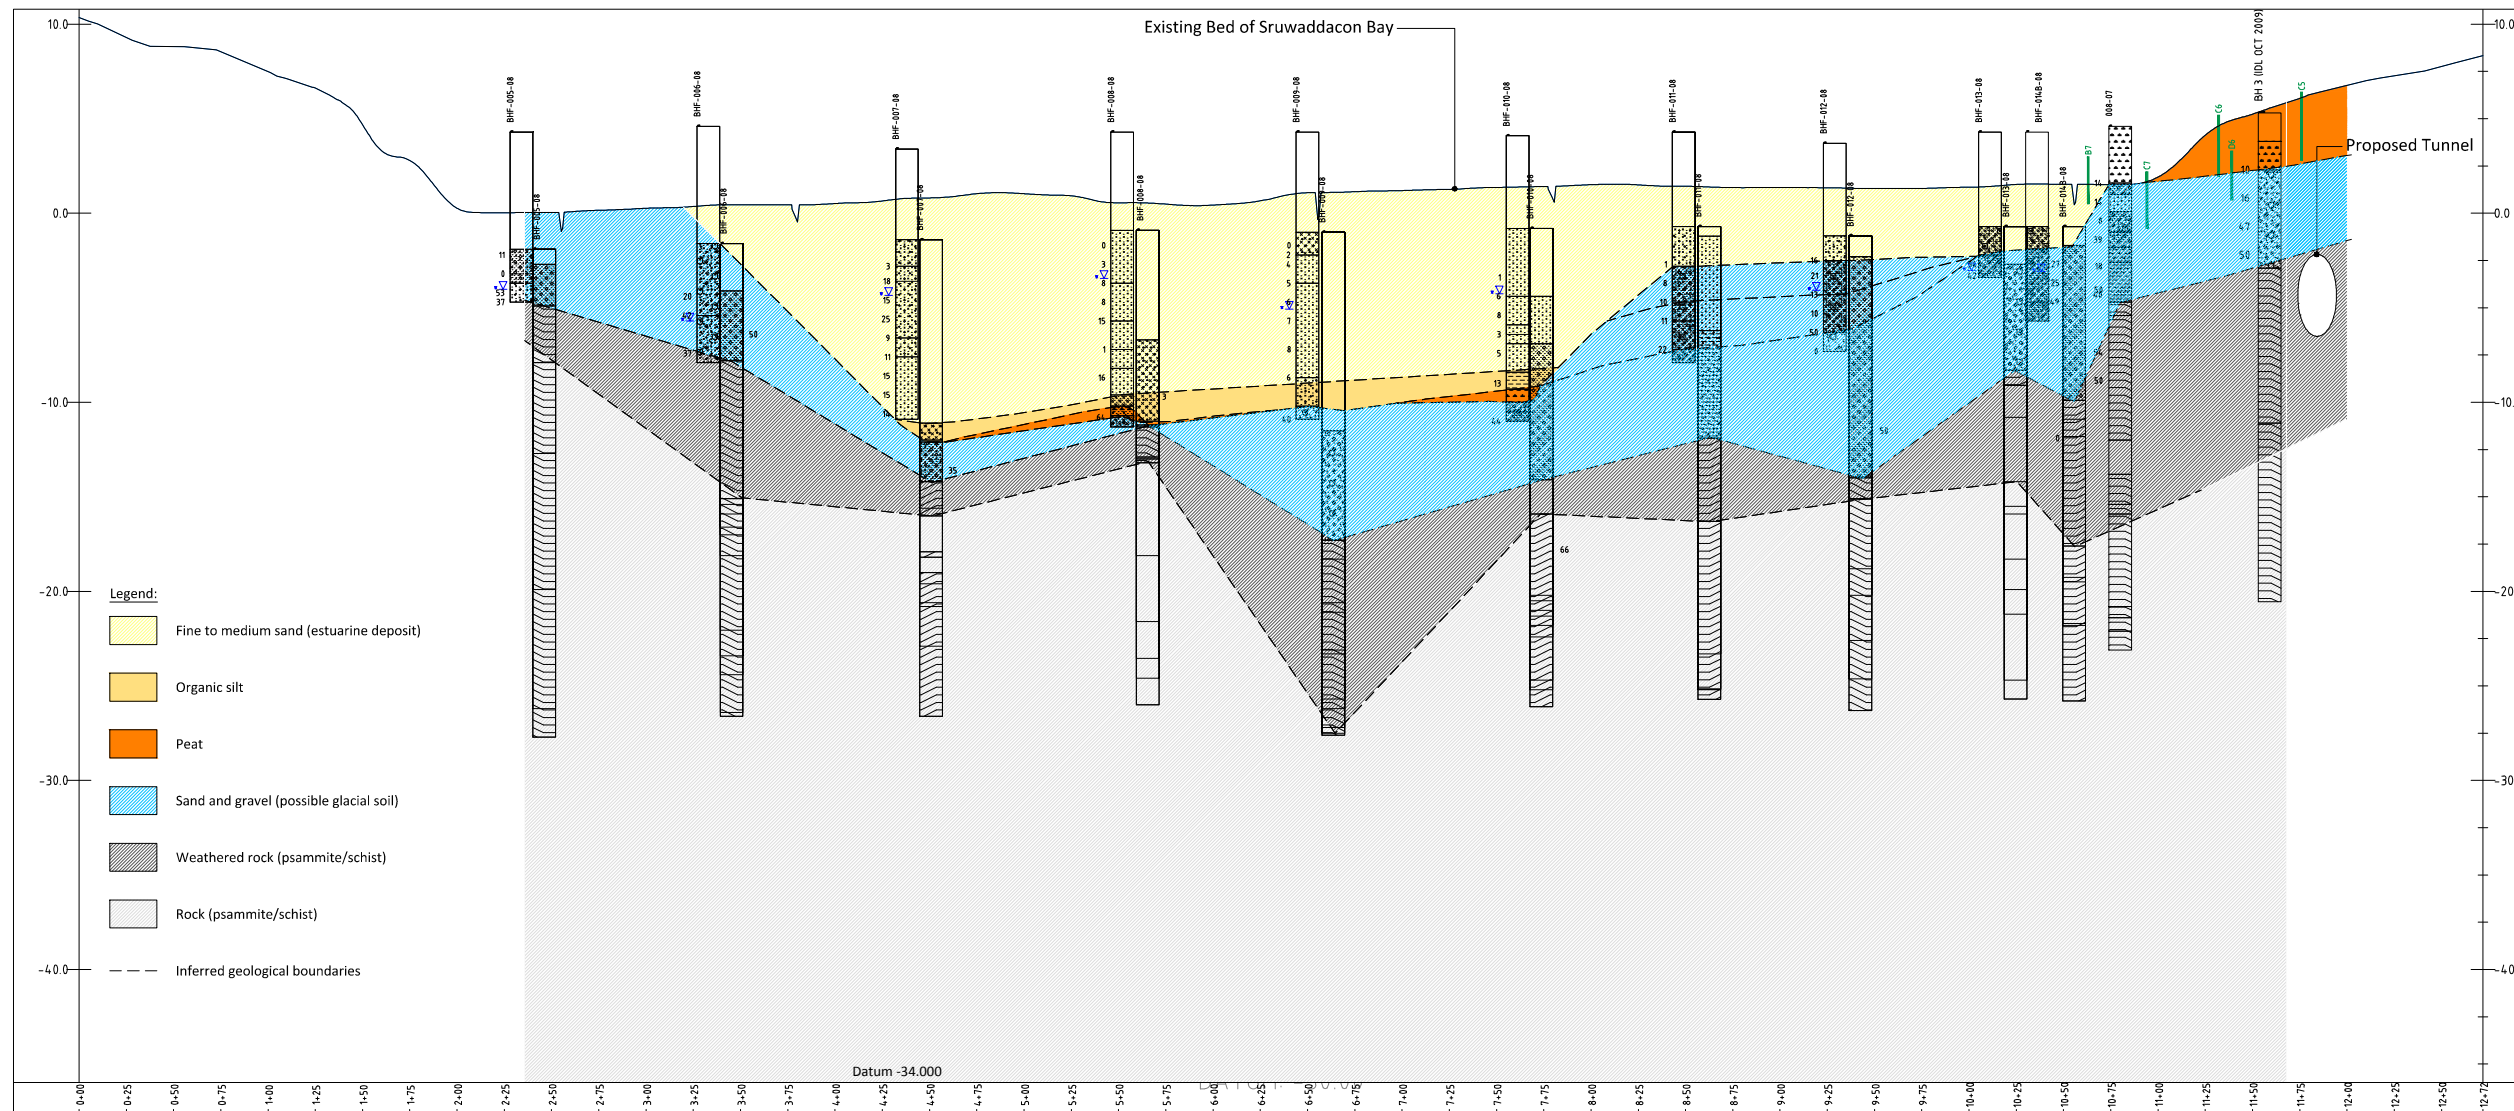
10.0
0.0
-10.0
-20.0
-30.0
-40.0

10.0
0.0
-10.
-20
-30
-40

Existing Bed of Sruwaddacon Bay

Proposed Tunnel

BHF-005-08
BHF-006-08
BHF-007-08
BHF-008-08
BHF-009-08
BHF-010-08
BHF-011-08
BHF-012-08
BHF-013-08
BHF-014B-08
008-07
BH 3 (IDL OCT 2009)
B7
C7
C6
D6
C5

Legend:

Fine to medium sand (estuarine deposit)

Organic silt

Peat

Sand and gravel (possible glacial soil)

Weathered rock (psammite/schist)

Rock (psammite/schist)

Inferred geological boundaries

Datum -34.000

0+00
0+25
0+50
0+75
1+00
1+25
1+50
1+75
2+00
2+25
2+50
2+75
3+00
3+25
3+50
3+75
4+00
4+25
4+50
4+75
5+00
5+25
5+50
5+75
6+00
6+25
6+50
6+75
7+00
7+25
7+50
7+75
8+00
8+25
8+50
8+75
9+00
9+25
9+50
9+75
10+00
10+25
10+50
10+75
11+00
11+25
11+50
11+75
12+00
12+25
12+50
12+72